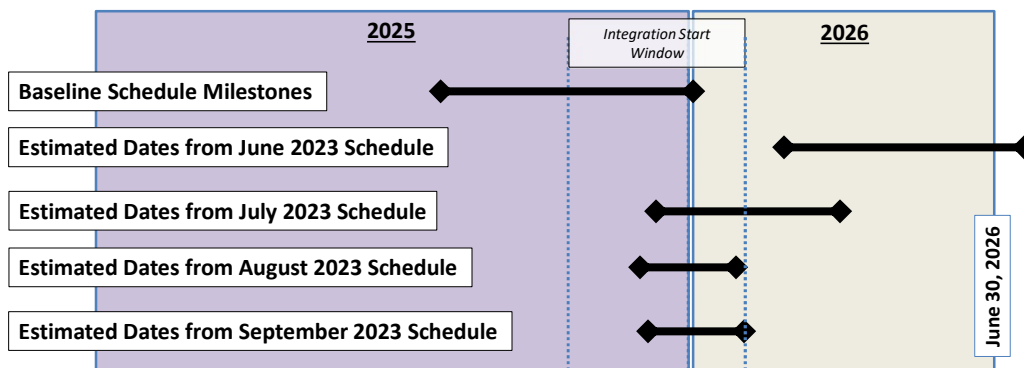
2025

Integration Start Window

2026

Baseline Schedule Milestones

Estimated Dates from June 2023 Schedule

Estimated Dates from July 2023 Schedule

Estimated Dates from August 2023 Schedule

Estimated Dates from September 2023 Schedule

June 30, 2026